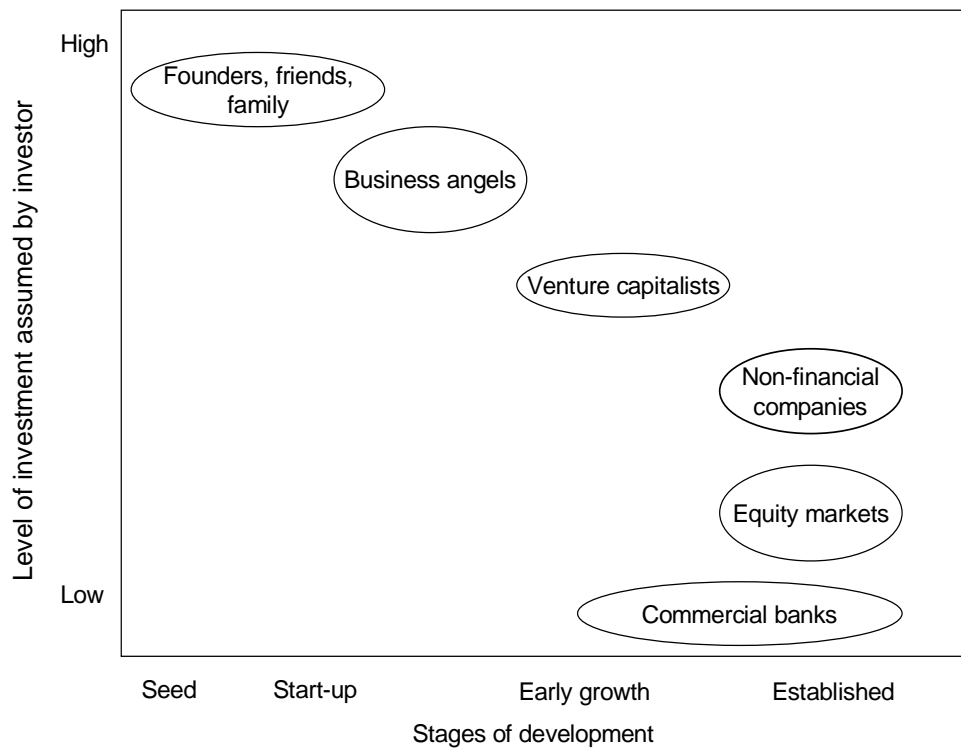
Level of investment assumed by investor

High

Low

Founders, friends, family

Business angels

Venture capitalists

Non-financial companies

Equity markets

Commercial banks

Seed

Start-up

Early growth

Established

Stages of development